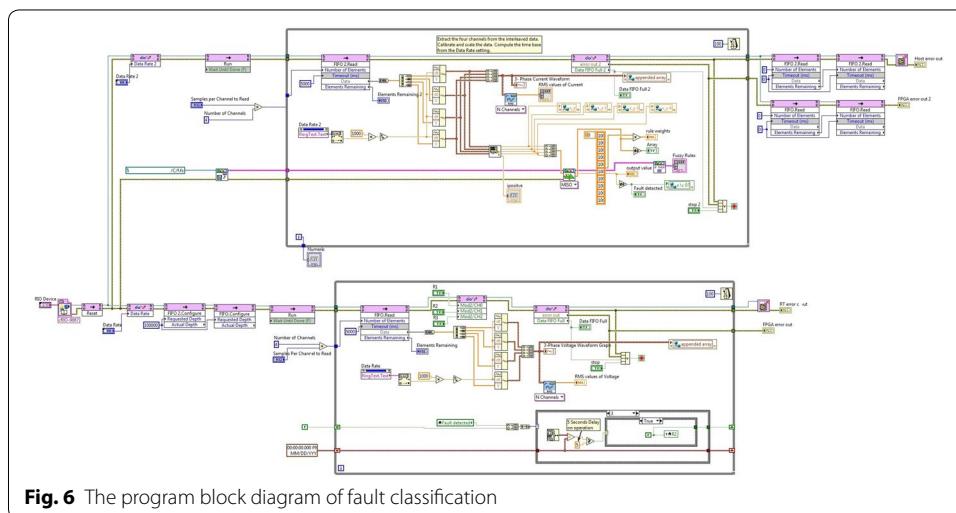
Extract the four channels from the interleaved data. Calibrate and scale the data. Compute the time base from the Data Rate setting.

Data Rate 2
Run
Wait Until Done (F)
FIFO 2.Read
Number of Elements
Timeout (ms)
Data
Elements Remaining
Data Rate 2
Samples per Channel to Read
Number of Channels
Elements Remaining 2
Phase Current Waveform
RMS values of Current
Data FIFO Full 2
appended array
Data Rate 2
RingText.Text
N Channels
rule weights
Array
Fuzzy Rules
output value
Fault detected
stop 2
Numeric
FIFO.Read
Number of Elements
Timeout (ms)
Data
Elements Remaining
FIFO 2.Read
Number of Elements
Timeout (ms)
Data
Elements Remaining
Host error out
FPGA error out 2

RIO Device
Reset
Data Rate
FIFO 2.Configure
Requested Depth
Actual Depth
FIFO.Configure
Requested Depth
Actual Depth
Run
Wait Until Done (F)
Data Rate
Number of Channels
Samples Per Channel to Read
FIFO.Read
Number of Elements
Timeout (ms)
Data
Elements Remaining
Elements Remaining
R1
R2
R3
Data FIFO Full
3-Phase Voltage Waveform Graph
stop
appended array
RT error out
FPGA error out
Data Rate
RingText.Text
N Channels
RMS values of Voltage
Fault detected
5 Seconds Delay on operation
True
00:00:00.000 PM MM/DD/YYYY

Fig. 6 The program block diagram of fault classification